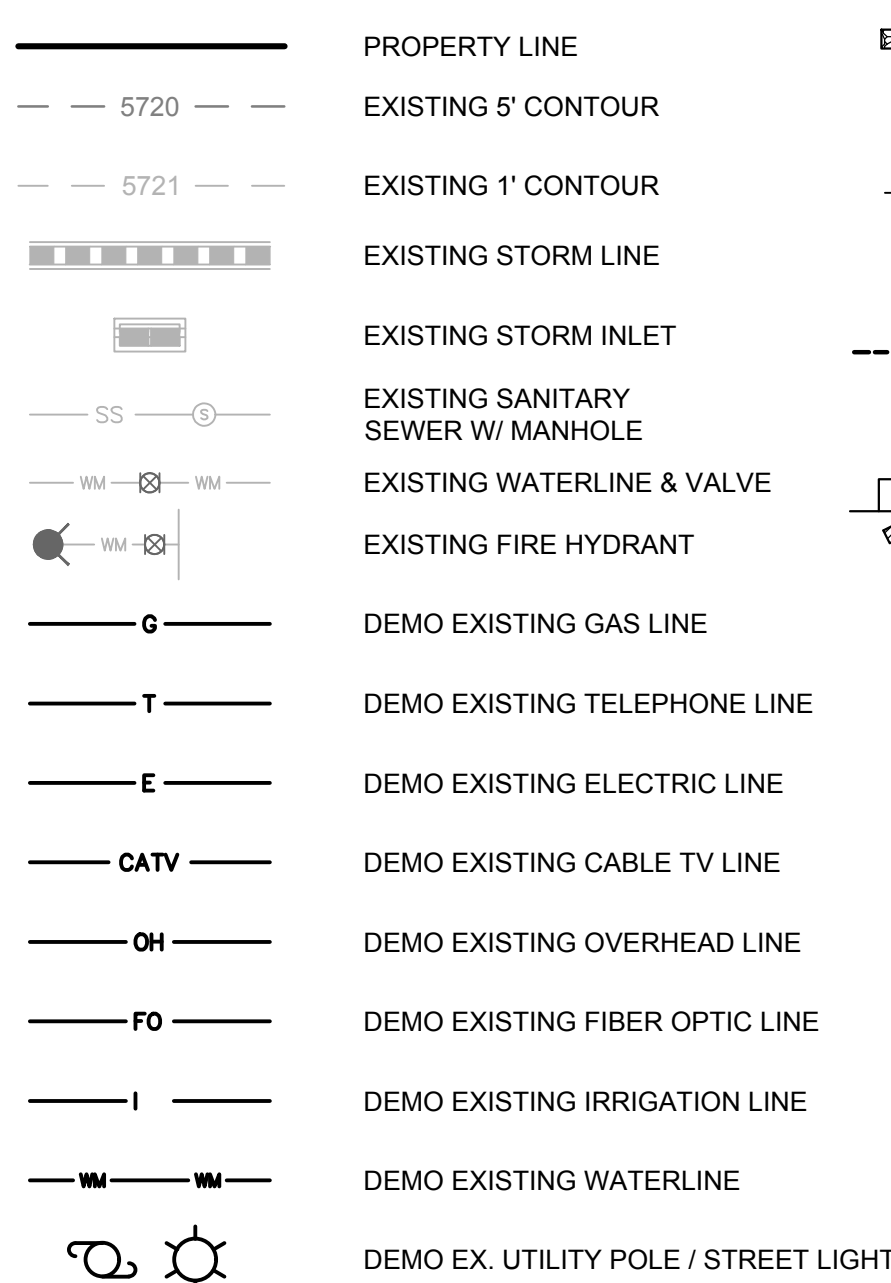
PROPERTY LINE

5720

EXISTING 5' CONTOUR

5721

EXISTING 1' CONTOUR

EXISTING STORM LINE

EXISTING STORM INLET

SS

EXISTING SANITARY SEWER W/ MANHOLE

WM WM

EXISTING WATERLINE & VALVE

WM

EXISTING FIRE HYDRANT

G

DEMO EXISTING GAS LINE

T

DEMO EXISTING TELEPHONE LINE

E

DEMO EXISTING ELECTRIC LINE

CATV

DEMO EXISTING CABLE TV LINE

OH

DEMO EXISTING OVERHEAD LINE

FO

DEMO EXISTING FIBER OPTIC LINE

I

DEMO EXISTING IRRIGATION LINE

WM WM

DEMO EXISTING WATERLINE

DEMO EX. UTILITY POLE / STREET LIGHT